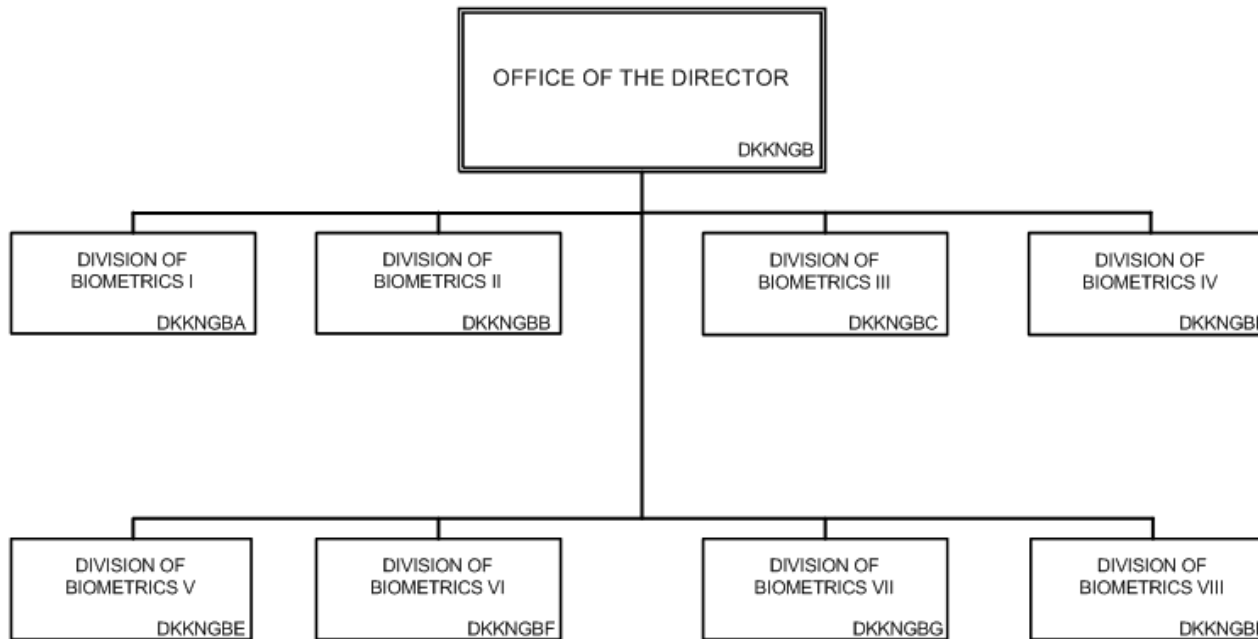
OFFICE OF THE DIRECTOR
DKKNGB

DIVISION OF BIOMETRICS I
DKKNGBA

DIVISION OF BIOMETRICS II
DKKNGBB

DIVISION OF BIOMETRICS III
DKKNGBC

DIVISION OF BIOMETRICS IV
DKKNGB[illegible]

DIVISION OF BIOMETRICS V
DKKNGBE

DIVISION OF BIOMETRICS VI
DKKNGBF

DIVISION OF BIOMETRICS VII
DKKNGBG

DIVISION OF BIOMETRICS VIII
DKKNGB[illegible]